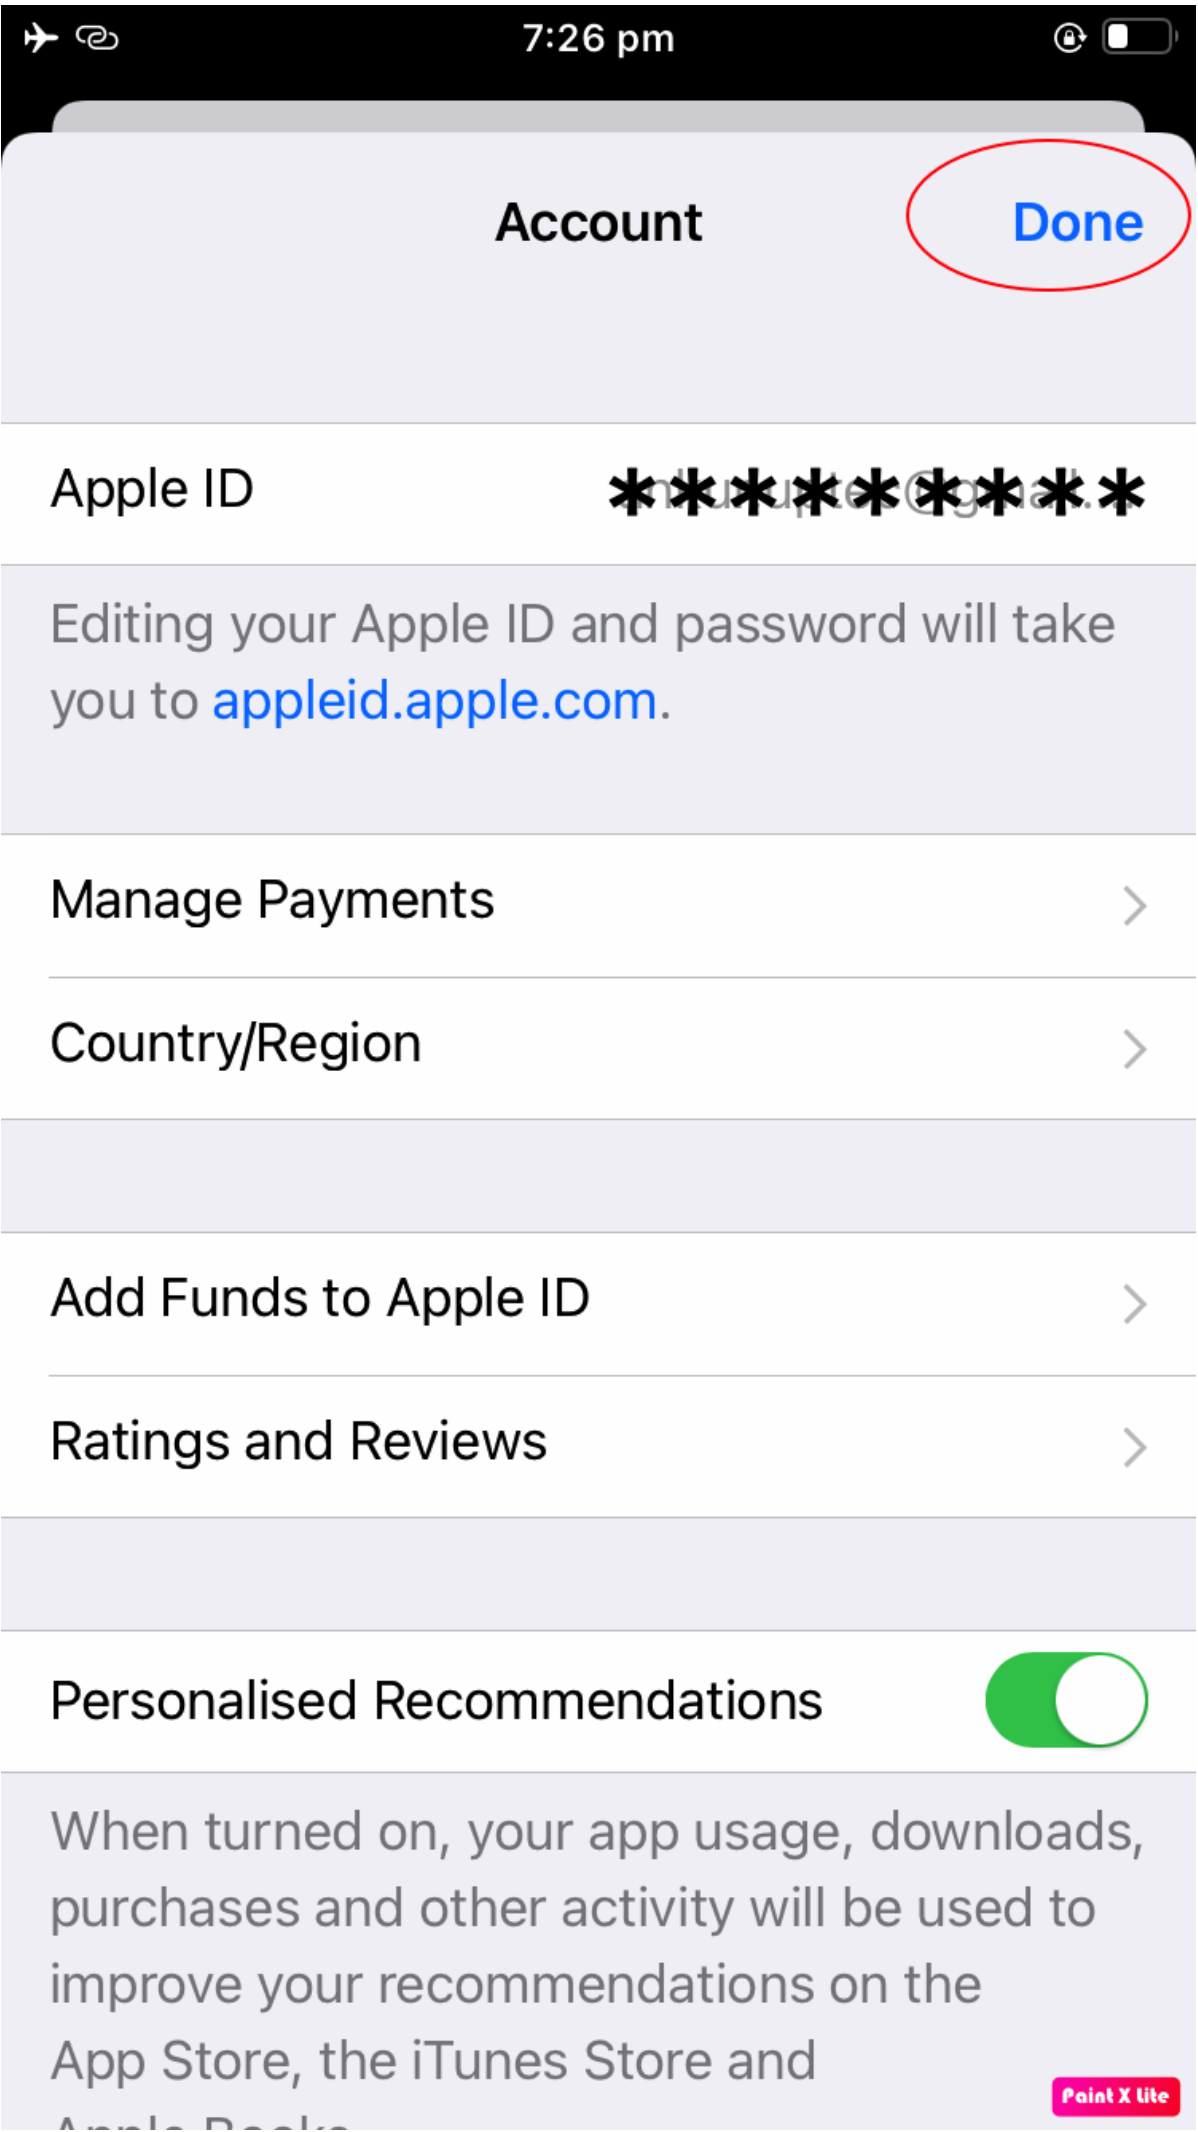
7:26 pm

Account

Done

Apple ID

**********

Editing your Apple ID and password will take you to appleid.apple.com.

Manage Payments

Country/Region

Add Funds to Apple ID

Ratings and Reviews

Personalised Recommendations

When turned on, your app usage, downloads, purchases and other activity will be used to improve your recommendations on the App Store, the iTunes Store and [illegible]

Paint X lite